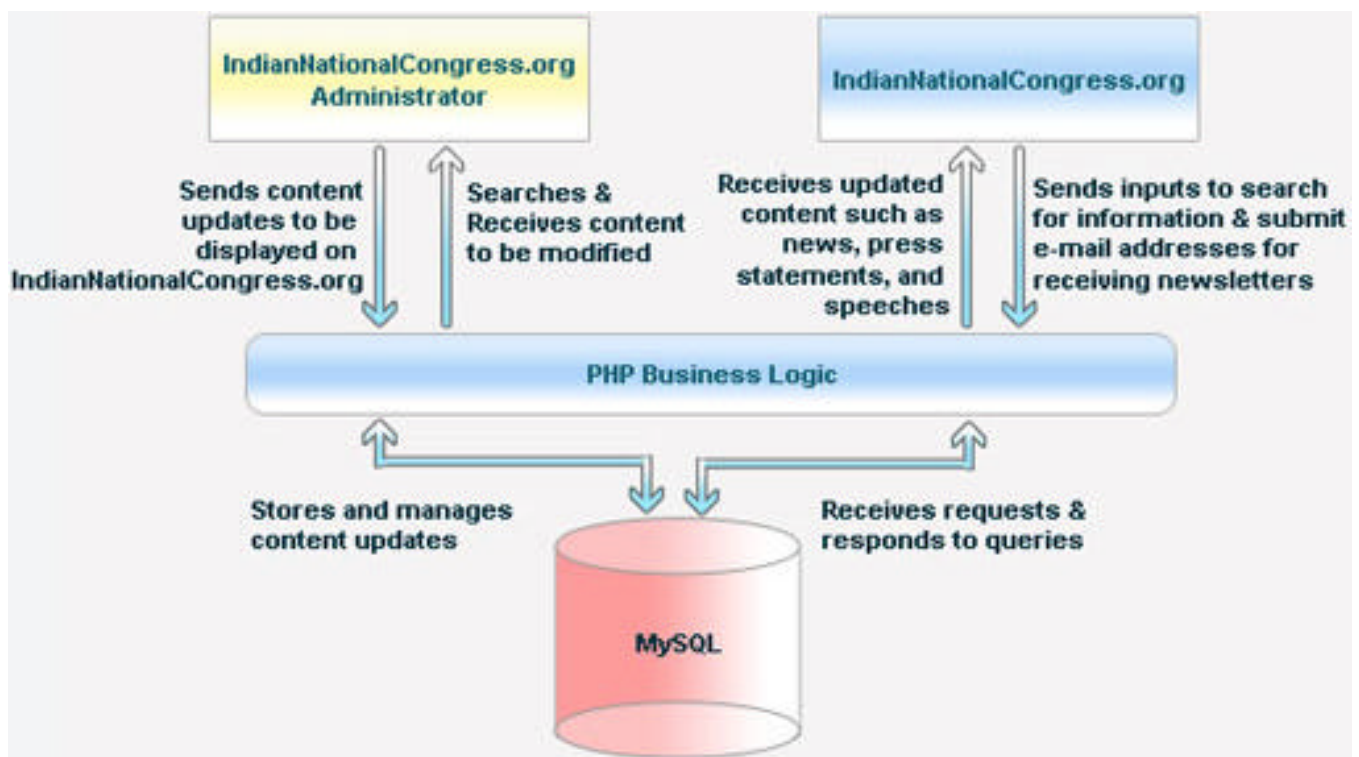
IndianNationalCongress.org Administrator

IndianNationalCongress.org

Sends content updates to be displayed on IndianNationalCongress.org

Searches & Receives content to be modified

Receives updated content such as news, press statements, and speeches

Sends inputs to search for information & submit e-mail addresses for receiving newsletters

PHP Business Logic

Stores and manages content updates

Receives requests & responds to queries

MySQL